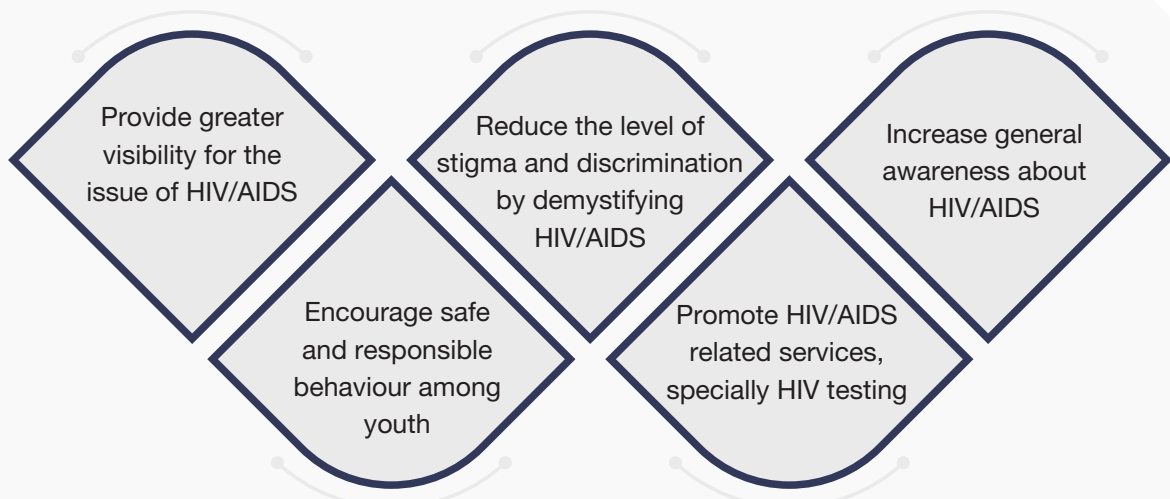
Provide greater visibility for the issue of HIV/AIDS

Encourage safe and responsible behaviour among youth

Reduce the level of stigma and discrimination by demystifying HIV/AIDS

Promote HIV/AIDS related services, specially HIV testing

Increase general awareness about HIV/AIDS